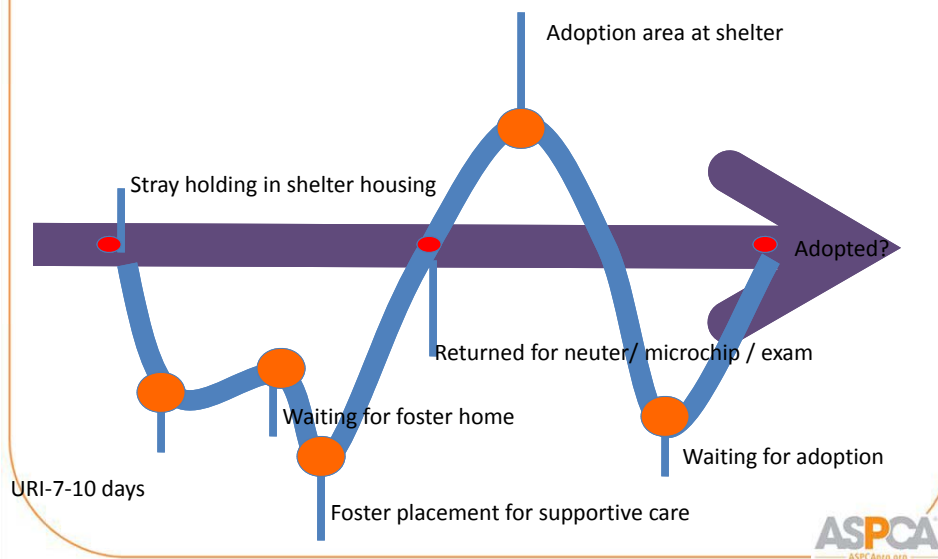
Adoption area at shelter

Stray holding in shelter housing

Adopted?

Returned for neuter/ microchip / exam

Waiting for foster home

Waiting for adoption

URI-7-10 days

Foster placement for supportive care

ASPCA
ASPCApro.org